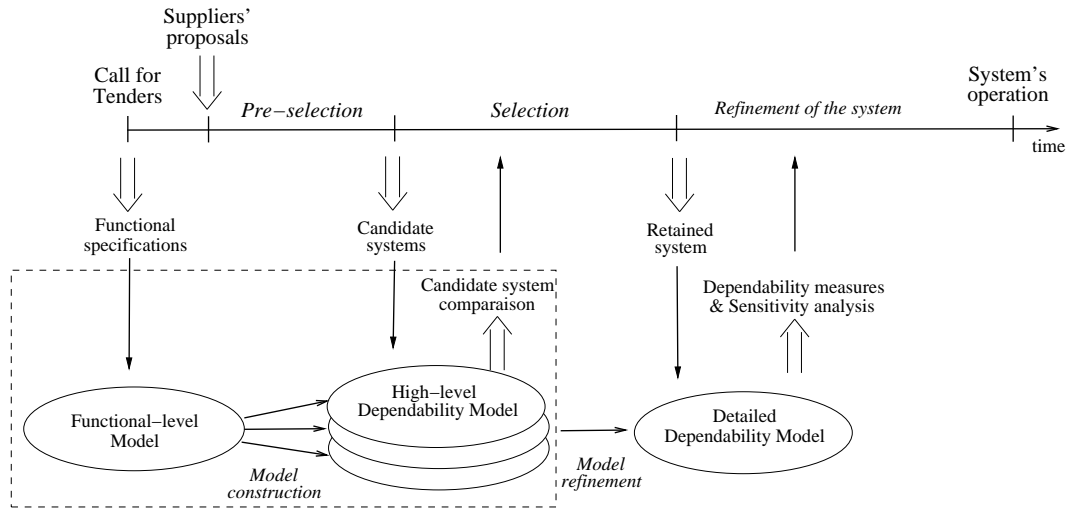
Suppliers' proposals

Call for Tenders

Pre−selection

Selection

Refinement of the system

System's operation

time

Functional specifications

Candidate systems

Candidate system comparaison

Retained system

Dependability measures & Sensitivity analysis

Functional−level Model

High−level Dependability Model

Detailed Dependability Model

Model construction

Model refinement